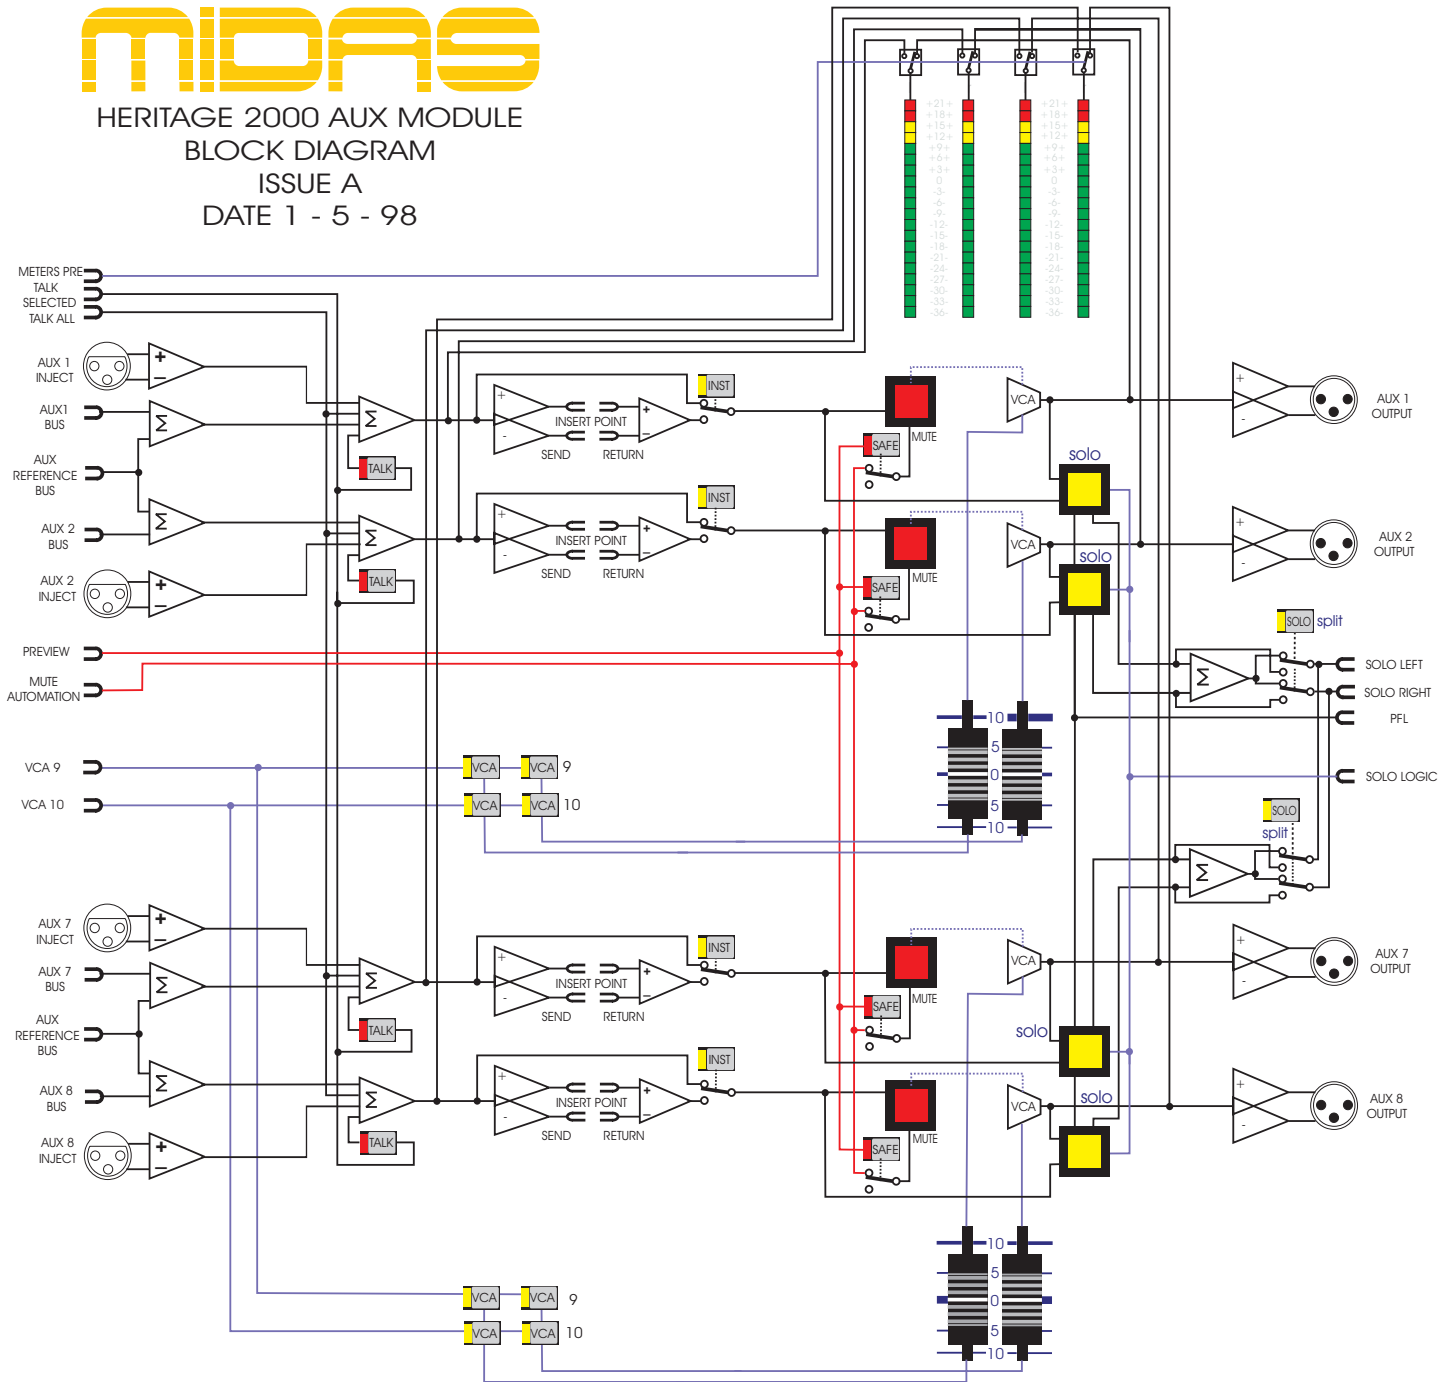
MIDAS

HERITAGE 2000 AUX MODULE
BLOCK DIAGRAM
ISSUE A
DATE 1 - 5 - 98

+21 +18 +15 +12 +9 +6 +3 0 -3 -6 -9 -12 -15 -18 -21 -24 -27 -30 -33 -36

METERS PRE
TALK SELECTED
TALK ALL

AUX 1 INJECT
AUX1 BUS
AUX REFERENCE BUS
AUX 2 BUS
AUX 2 INJECT

TALK
TALK

INSERT POINT
SEND
RETURN
INST

INSERT POINT
SEND
RETURN
INST

MUTE
SAFE
VCA
solo

MUTE
SAFE
VCA
solo

AUX 1 OUTPUT
AUX 2 OUTPUT

SOLO split
SOLO LEFT
SOLO RIGHT
PFL
SOLO LOGIC
SOLO split

PREVIEW
MUTE AUTOMATION

VCA 9
VCA 10

VCA VCA 9
VCA VCA 10

10
5
0
5
10

AUX 7 INJECT
AUX 7 BUS
AUX REFERENCE BUS
AUX 8 BUS
AUX 8 INJECT

TALK
TALK

INSERT POINT
SEND
RETURN
INST

INSERT POINT
SEND
RETURN
INST

MUTE
SAFE
VCA
solo

MUTE
SAFE
VCA
solo

AUX 7 OUTPUT
AUX 8 OUTPUT

VCA VCA 9
VCA VCA 10

10
5
0
5
10